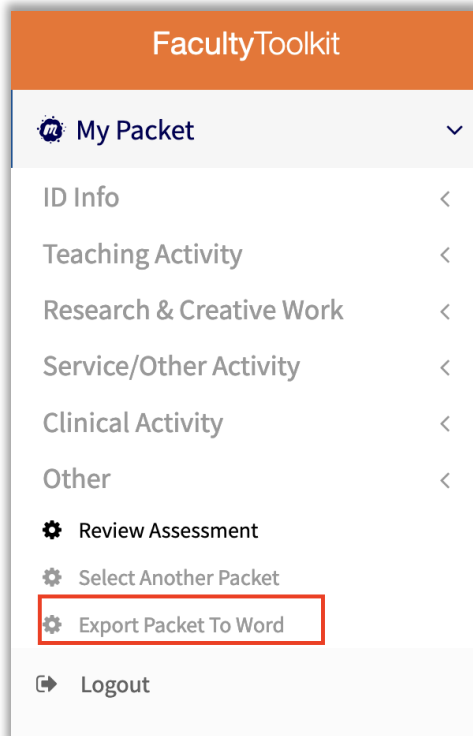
FacultyToolkit

My Packet

ID Info

Teaching Activity

Research & Creative Work

Service/Other Activity

Clinical Activity

Other

Review Assessment

Select Another Packet

Export Packet To Word

Logout